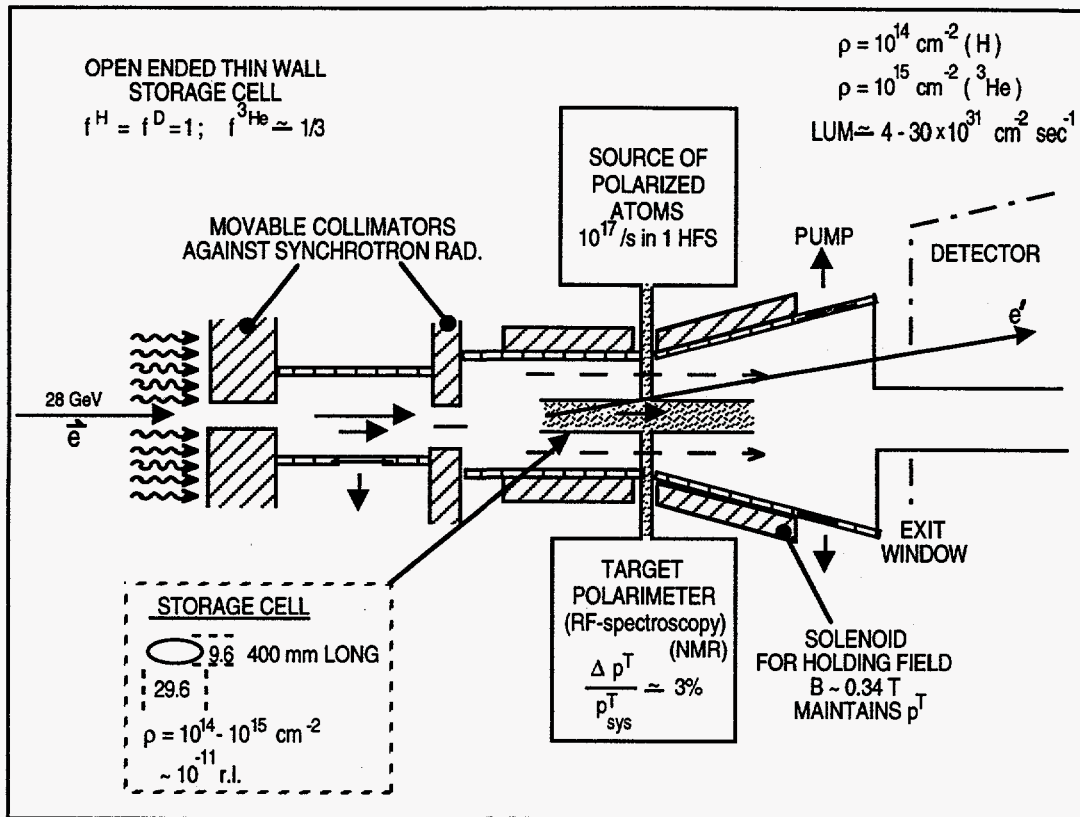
OPEN ENDED THIN WALL STORAGE CELL
$f^{H} = f^{D} = 1; \quad f^{^3He} \simeq 1/3$

$\rho = 10^{14}$ cm$^{-2}$ (H)
$\rho = 10^{15}$ cm$^{-2}$ ($^3$He)
LUM $\simeq$ 4 - 30 x $10^{31}$ cm$^{-2}$ sec$^{-1}$

SOURCE OF POLARIZED ATOMS $10^{17}$/s in 1 HFS

MOVABLE COLLIMATORS AGAINST SYNCHROTRON RAD.

PUMP

DETECTOR

e'

28 GeV
$\vec{e}$

EXIT WINDOW

STORAGE CELL
9.6 400 mm LONG
29.6
$\rho = 10^{14}$ - $10^{15}$ cm$^{-2}$
~ $10^{-11}$ r.l.

TARGET POLARIMETER
(RF-spectroscopy)
(NMR)
$\frac{\Delta p^T}{p^T_{sys}} \simeq 3\%$

SOLENOID FOR HOLDING FIELD
B ~ 0.34 T
MAINTAINS $p^T$